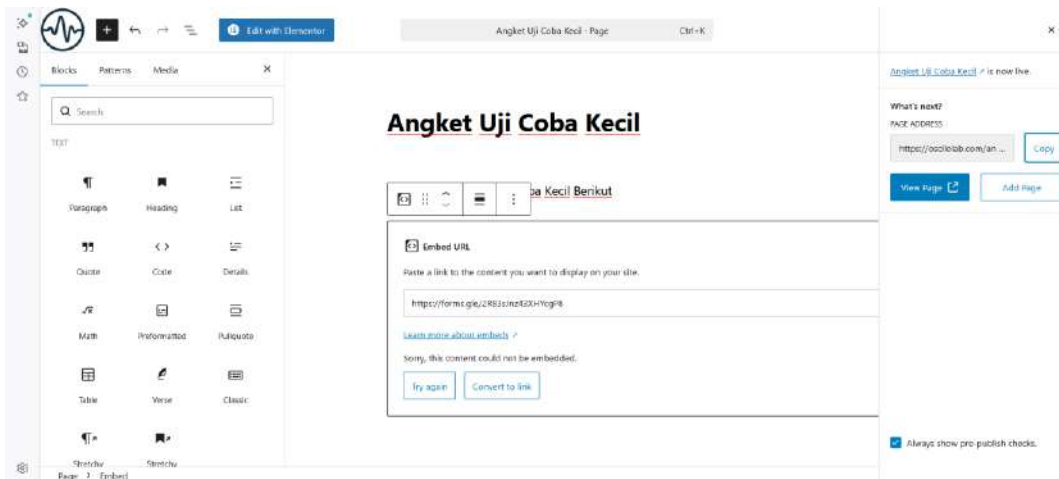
Edit with Elementor

Angket Uji Coba Kecil · Page

Ctrl+K

Blocks Patterns Media ×

Search

TEXT

Paragraph Heading List

Quote Code Details

Math Preformatted Pullquote

Table Verse Classic

Stretchy Stretchy

Page › Embed

Angket Uji Coba Kecil

ba Kecil Berikut

Embed URL

Paste a link to the content you want to display on your site.

https://forms.gle/2R83sJnz4ZXHYcgP8

Learn more about embeds ↗

Sorry, this content could not be embedded.

Try again Convert to link

×

Angket Uji Coba Kecil ↗ is now live.

What's next?

PAGE ADDRESS

https://ocollolab.com/an ...

Copy

View Page

Add Page

Always show pre-publish checks.